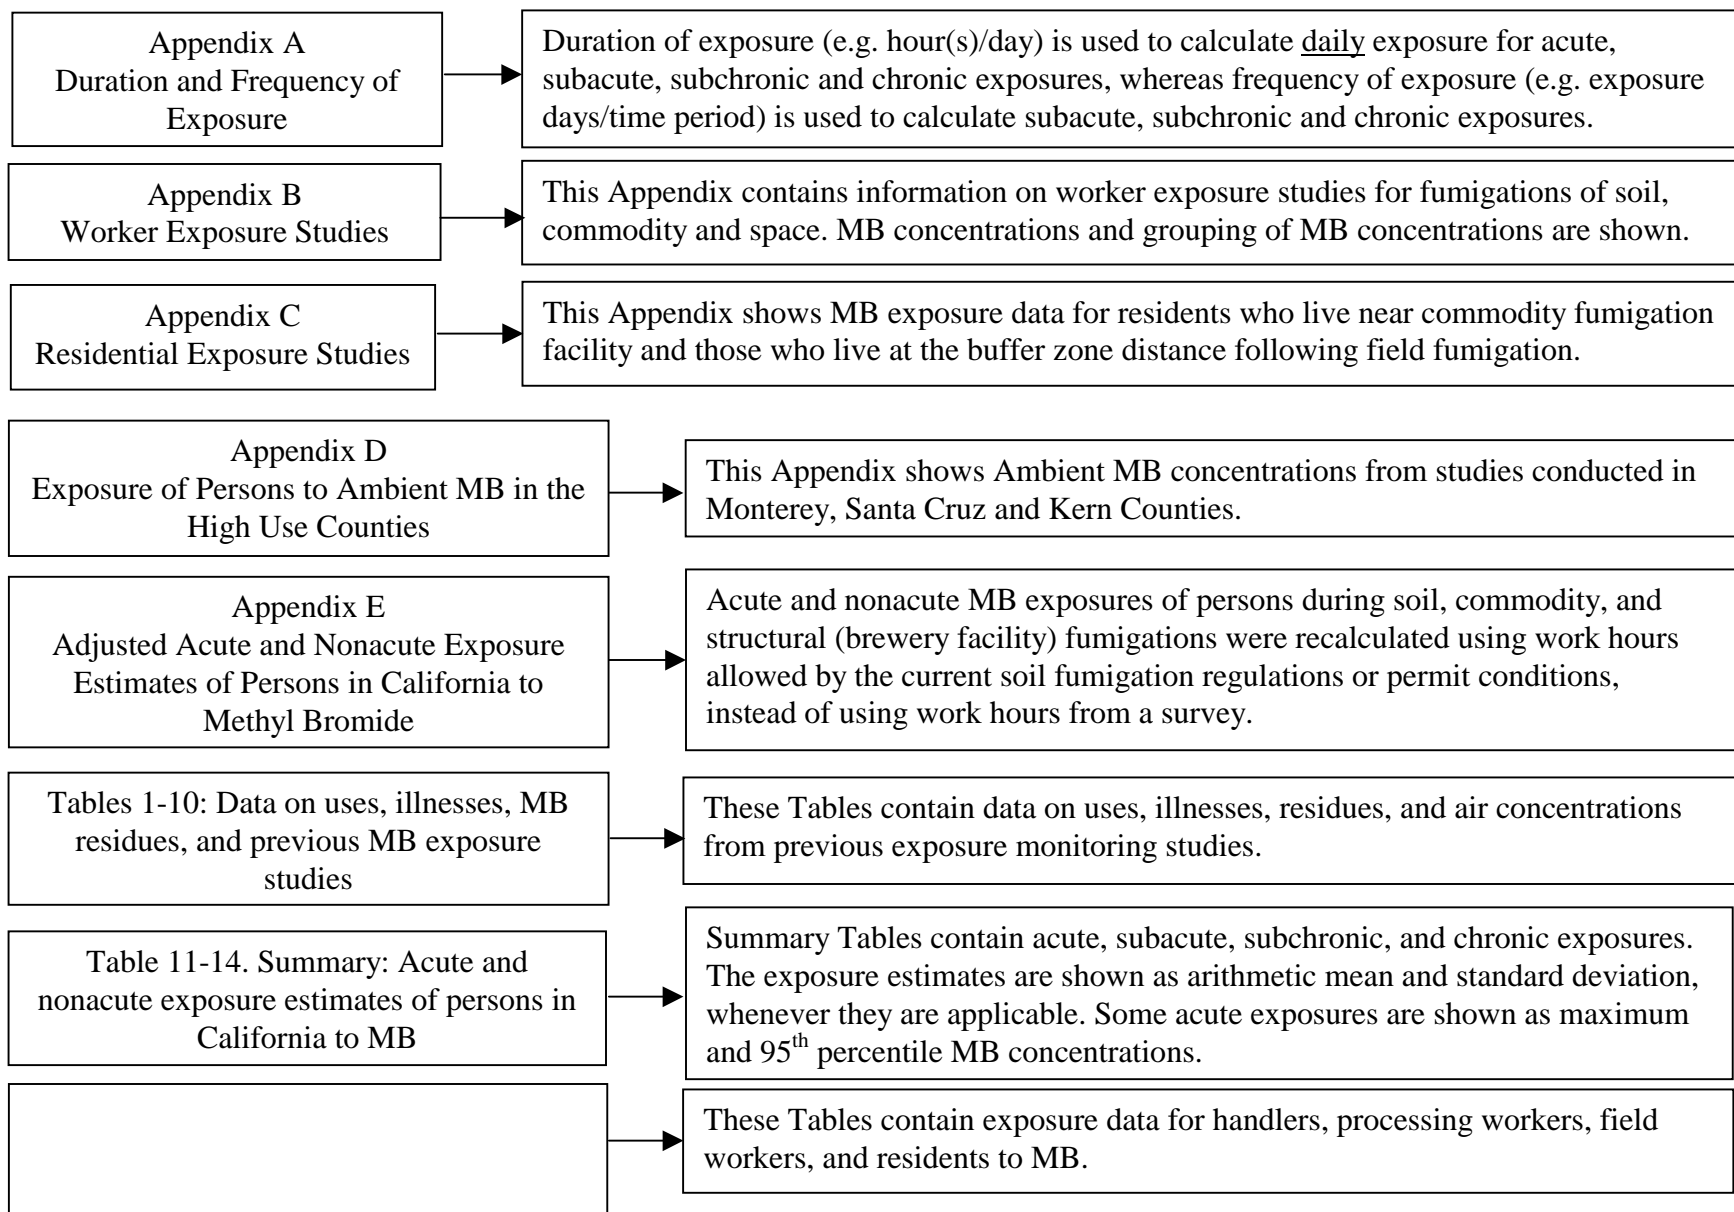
Appendix A
Duration and Frequency of Exposure

Duration of exposure (e.g. hour(s)/day) is used to calculate daily exposure for acute, subacute, subchronic and chronic exposures, whereas frequency of exposure (e.g. exposure days/time period) is used to calculate subacute, subchronic and chronic exposures.

Appendix B
Worker Exposure Studies

This Appendix contains information on worker exposure studies for fumigations of soil, commodity and space. MB concentrations and grouping of MB concentrations are shown.

Appendix C
Residential Exposure Studies

This Appendix shows MB exposure data for residents who live near commodity fumigation facility and those who live at the buffer zone distance following field fumigation.

Appendix D
Exposure of Persons to Ambient MB in the High Use Counties

This Appendix shows Ambient MB concentrations from studies conducted in Monterey, Santa Cruz and Kern Counties.

Appendix E
Adjusted Acute and Nonacute Exposure Estimates of Persons in California to Methyl Bromide

Acute and nonacute MB exposures of persons during soil, commodity, and structural (brewery facility) fumigations were recalculated using work hours allowed by the current soil fumigation regulations or permit conditions, instead of using work hours from a survey.

Tables 1-10: Data on uses, illnesses, MB residues, and previous MB exposure studies

These Tables contain data on uses, illnesses, residues, and air concentrations from previous exposure monitoring studies.

Table 11-14. Summary: Acute and nonacute exposure estimates of persons in California to MB

Summary Tables contain acute, subacute, subchronic, and chronic exposures. The exposure estimates are shown as arithmetic mean and standard deviation, whenever they are applicable. Some acute exposures are shown as maximum and 95$^{th}$ percentile MB concentrations.

These Tables contain exposure data for handlers, processing workers, field workers, and residents to MB.